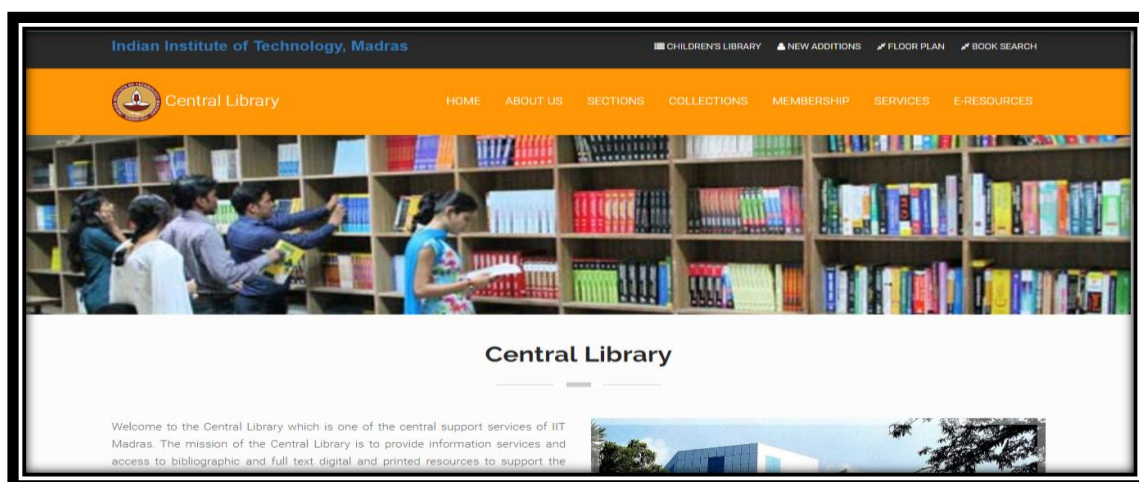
Indian Institute of Technology, Madras

CHILDREN'S LIBRARY NEW ADDITIONS FLOOR PLAN BOOK SEARCH

Central Library

HOME ABOUT US SECTIONS COLLECTIONS MEMBERSHIP SERVICES E-RESOURCES

Central Library

Welcome to the Central Library which is one of the central support services of IIT Madras. The mission of the Central Library is to provide information services and access to bibliographic and full text digital and printed resources to support the